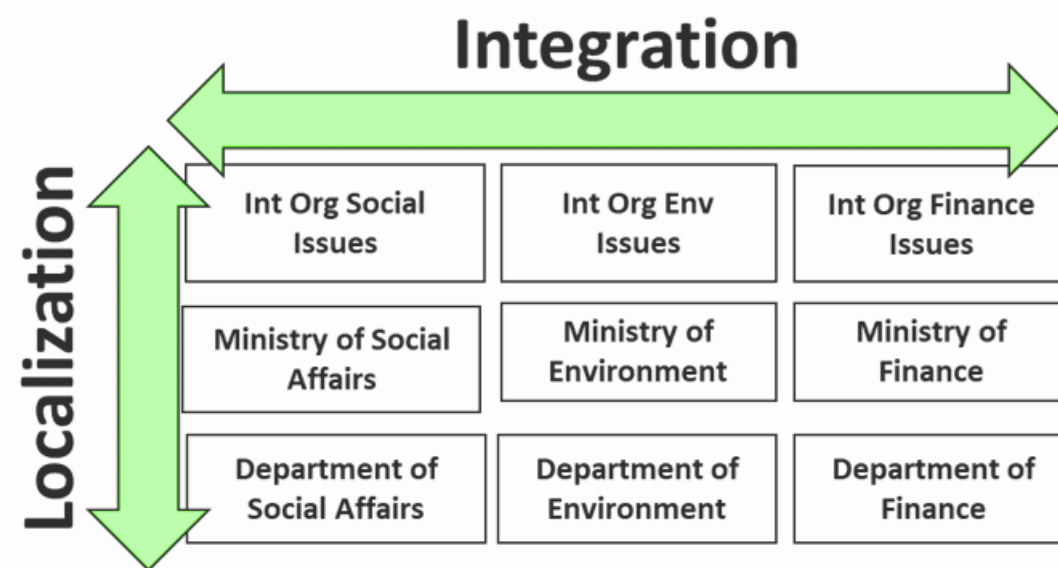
Integration

Localization

| Int Org Social Issues | Int Org Env Issues | Int Org Finance Issues |
|---|---|---|
| Ministry of Social Affairs | Ministry of Environment | Ministry of Finance |
| Department of Social Affairs | Department of Environment | Department of Finance |